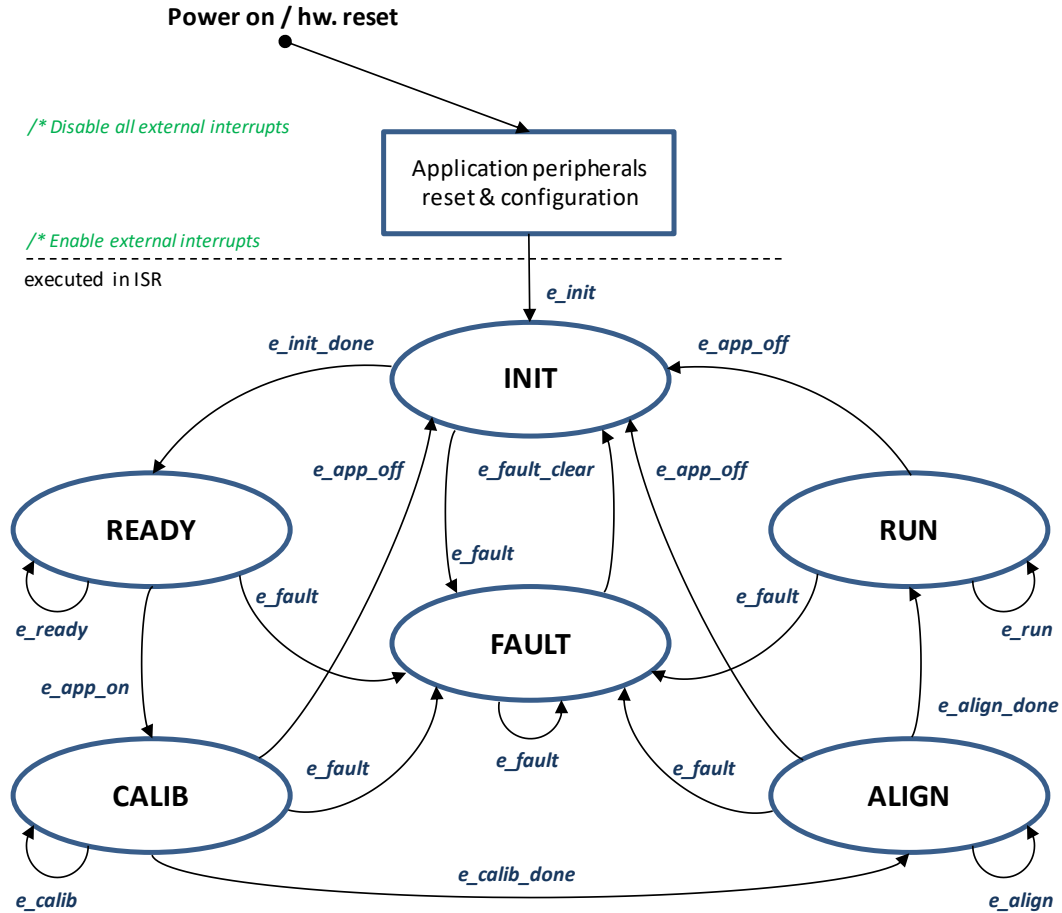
Power on / hw. reset

/* Disable all external interrupts

Application peripherals reset & configuration

/* Enable external interrupts

executed in ISR

e_init

e_init_done

e_app_off

INIT

e_app_off

e_fault_clear

e_app_off

READY

e_fault

RUN

e_fault

e_fault

e_ready

FAULT

e_run

e_app_on

e_align_done

e_fault

e_fault

e_fault

CALIB

ALIGN

e_calib_done

e_calib

e_align